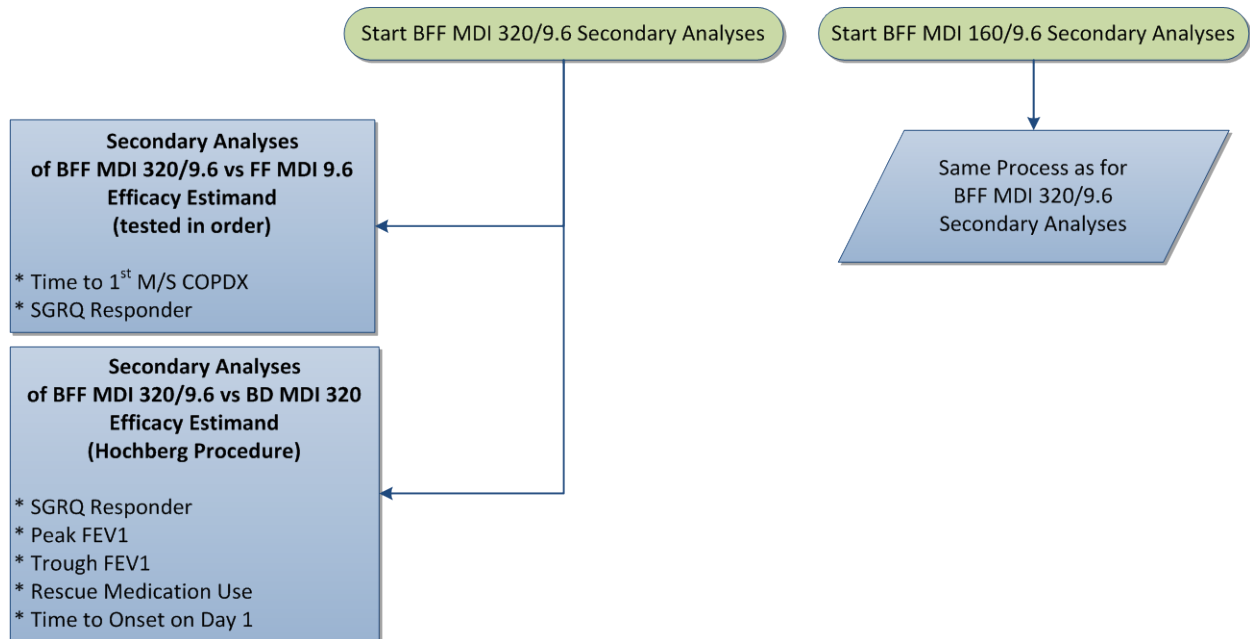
Start BFF MDI 320/9.6 Secondary Analyses

Start BFF MDI 160/9.6 Secondary Analyses

Secondary Analyses of BFF MDI 320/9.6 vs FF MDI 9.6 Efficacy Estimand (tested in order)

* Time to 1$^{st}$ M/S COPDX
* SGRQ Responder

Same Process as for BFF MDI 320/9.6 Secondary Analyses

Secondary Analyses of BFF MDI 320/9.6 vs BD MDI 320 Efficacy Estimand (Hochberg Procedure)

* SGRQ Responder
* Peak FEV1
* Trough FEV1
* Rescue Medication Use
* Time to Onset on Day 1